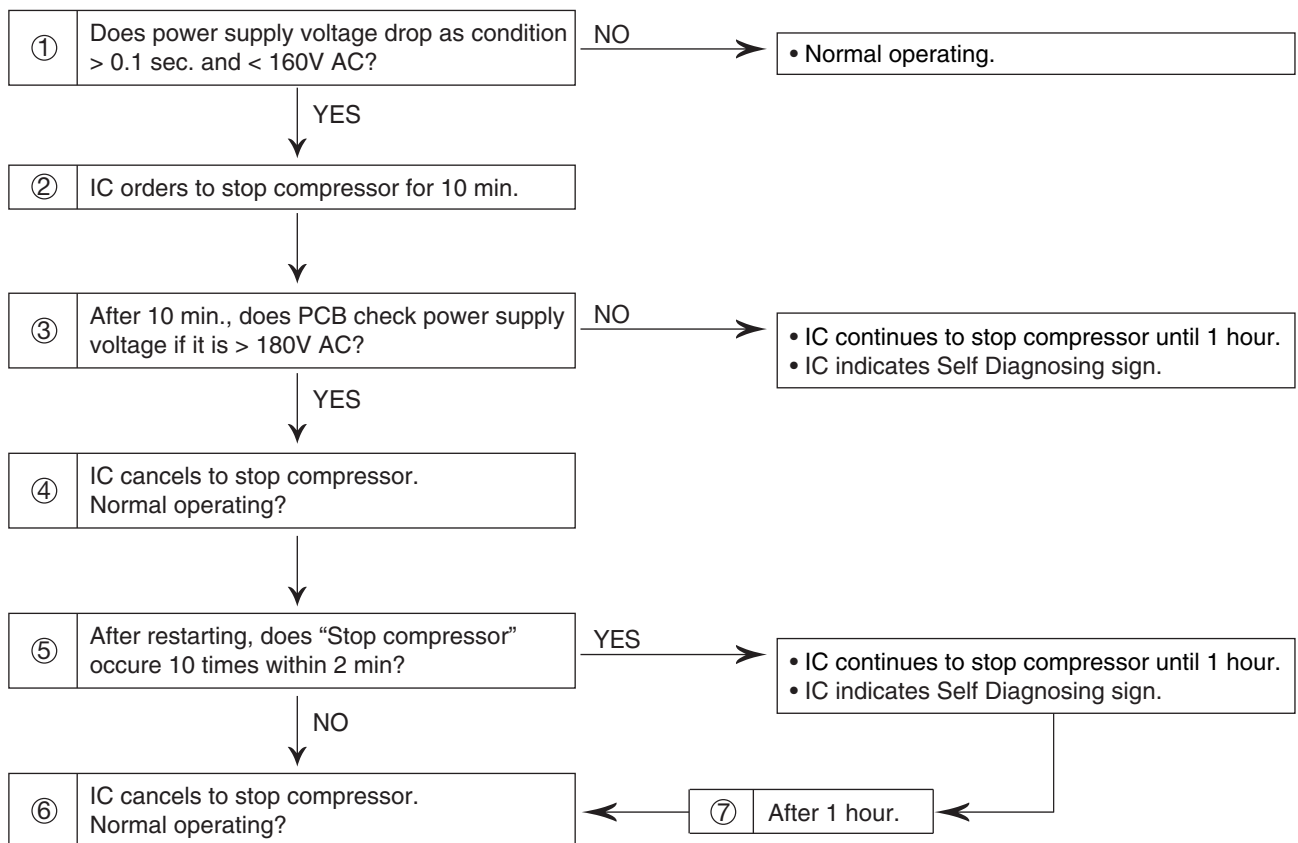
① Does power supply voltage drop as condition > 0.1 sec. and < 160V AC?

NO

• Normal operating.

YES

② IC orders to stop compressor for 10 min.

③ After 10 min., does PCB check power supply voltage if it is > 180V AC?

NO

• IC continues to stop compressor until 1 hour.
• IC indicates Self Diagnosing sign.

YES

④ IC cancels to stop compressor. Normal operating?

⑤ After restarting, does "Stop compressor" occure 10 times within 2 min?

YES

• IC continues to stop compressor until 1 hour.
• IC indicates Self Diagnosing sign.

NO

⑥ IC cancels to stop compressor. Normal operating?

⑦ After 1 hour.